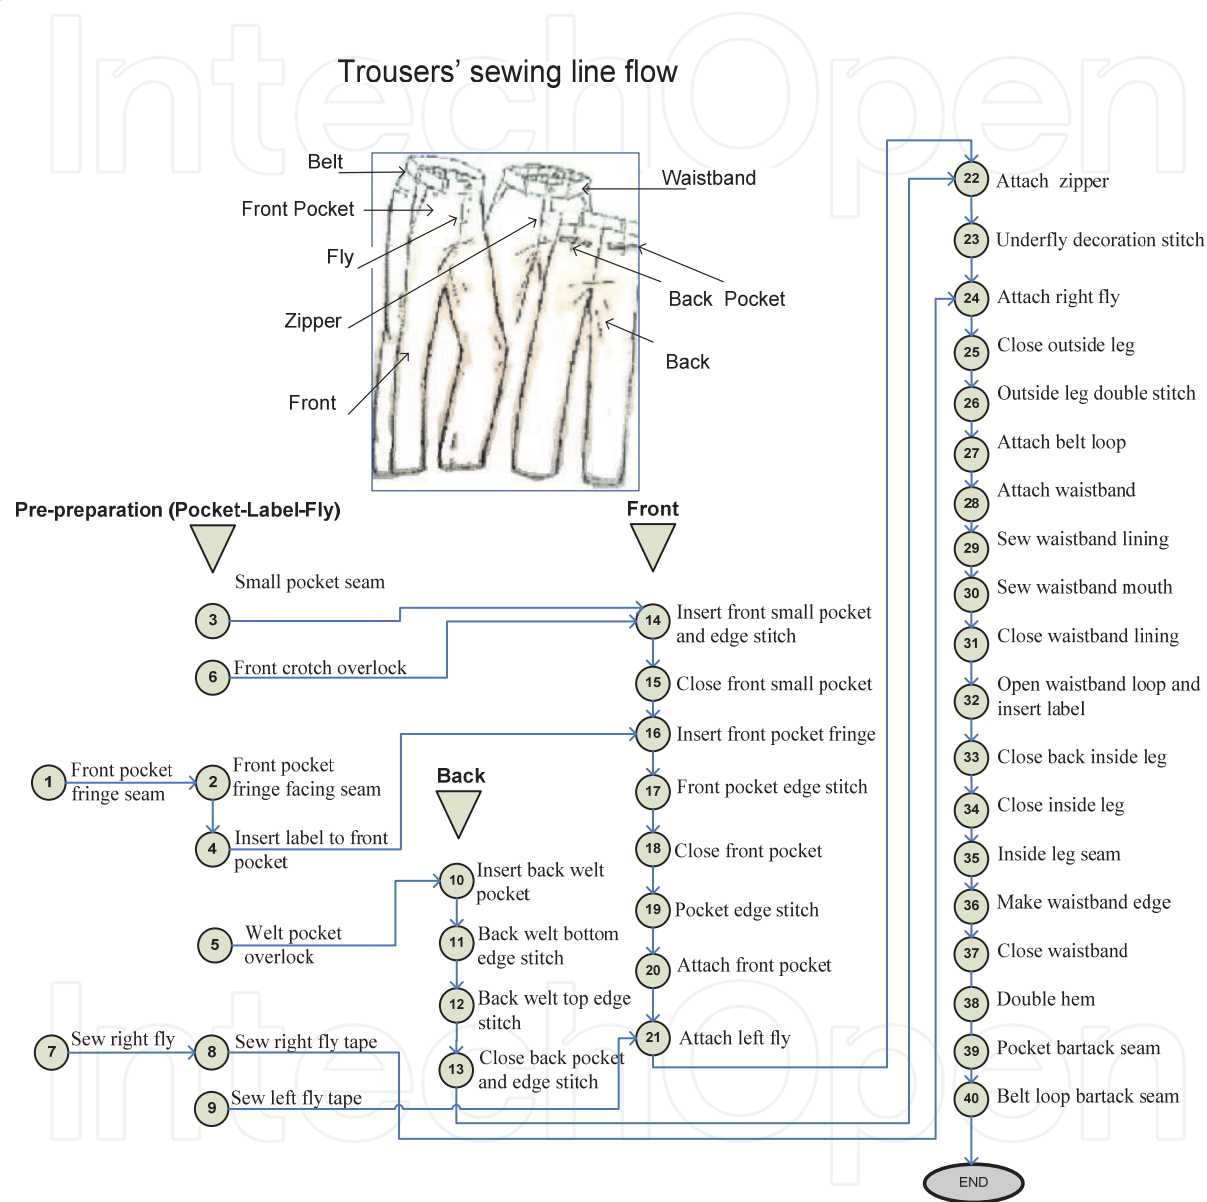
Trousers' sewing line flow

Belt
Front Pocket
Fly
Zipper
Front
Waistband
Back Pocket
Back

Pre-preparation (Pocket-Label-Fly)

Small pocket seam
3
6 Front crotch overlock
1 Front pocket fringe seam
2 Front pocket fringe facing seam
4 Insert label to front pocket
5 Welt pocket overlock
7 Sew right fly
8 Sew right fly tape
9 Sew left fly tape

Back

10 Insert back welt pocket
11 Back welt bottom edge stitch
12 Back welt top edge stitch
13 Close back pocket and edge stitch

Front

14 Insert front small pocket and edge stitch
15 Close front small pocket
16 Insert front pocket fringe
17 Front pocket edge stitch
18 Close front pocket
19 Pocket edge stitch
20 Attach front pocket
21 Attach left fly

22 Attach zipper
23 Underfly decoration stitch
24 Attach right fly
25 Close outside leg
26 Outside leg double stitch
27 Attach belt loop
28 Attach waistband
29 Sew waistband lining
30 Sew waistband mouth
31 Close waistband lining
32 Open waistband loop and insert label
33 Close back inside leg
34 Close inside leg
35 Inside leg seam
36 Make waistband edge
37 Close waistband
38 Double hem
39 Pocket bartack seam
40 Belt loop bartack seam
END

IntechOpen
IntechOpen